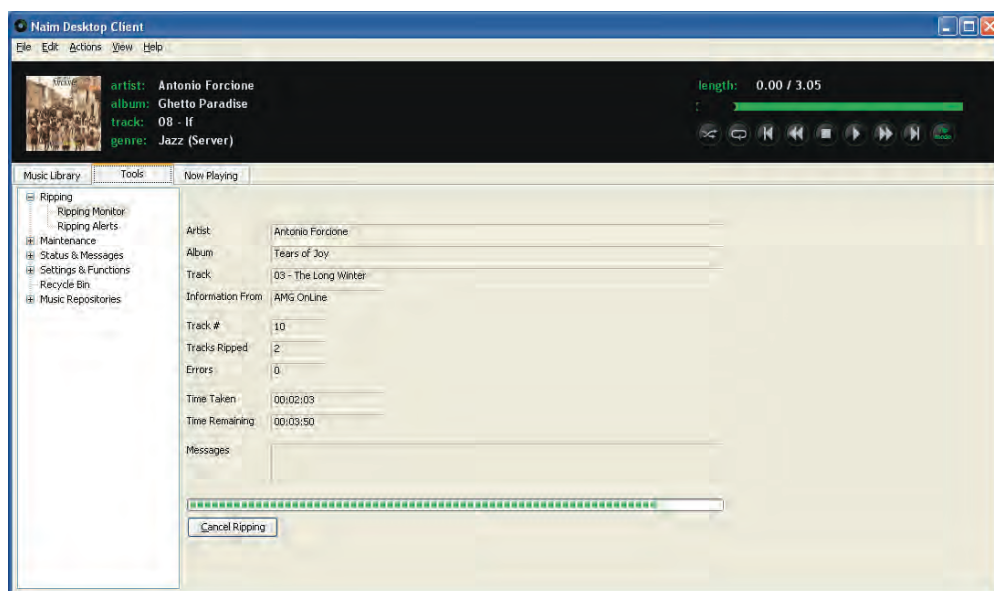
Naim Desktop Client

File Edit Actions View Help

artist: Antonio Forcione
album: Ghetto Paradise
track: 08 - If
genre: Jazz (Server)

length: 0.00 / 3.05

Music Library | Tools | Now Playing

Ripping
Ripping Monitor
Ripping Alerts
Maintenance
Status & Messages
Settings & Functions
Recycle Bin
Music Repositories

| | |
|---|---|
| Artist | Antonio Forcione |
| Album | Tears of Joy |
| Track | 03 - The Long Winter |
| Information From | AMG OnLine |
| Track # | 10 |
| Tracks Ripped | 2 |
| Errors | 0 |
| Time Taken | 00:02:03 |
| Time Remaining | 00:03:50 |
| Messages | |

Cancel Ripping